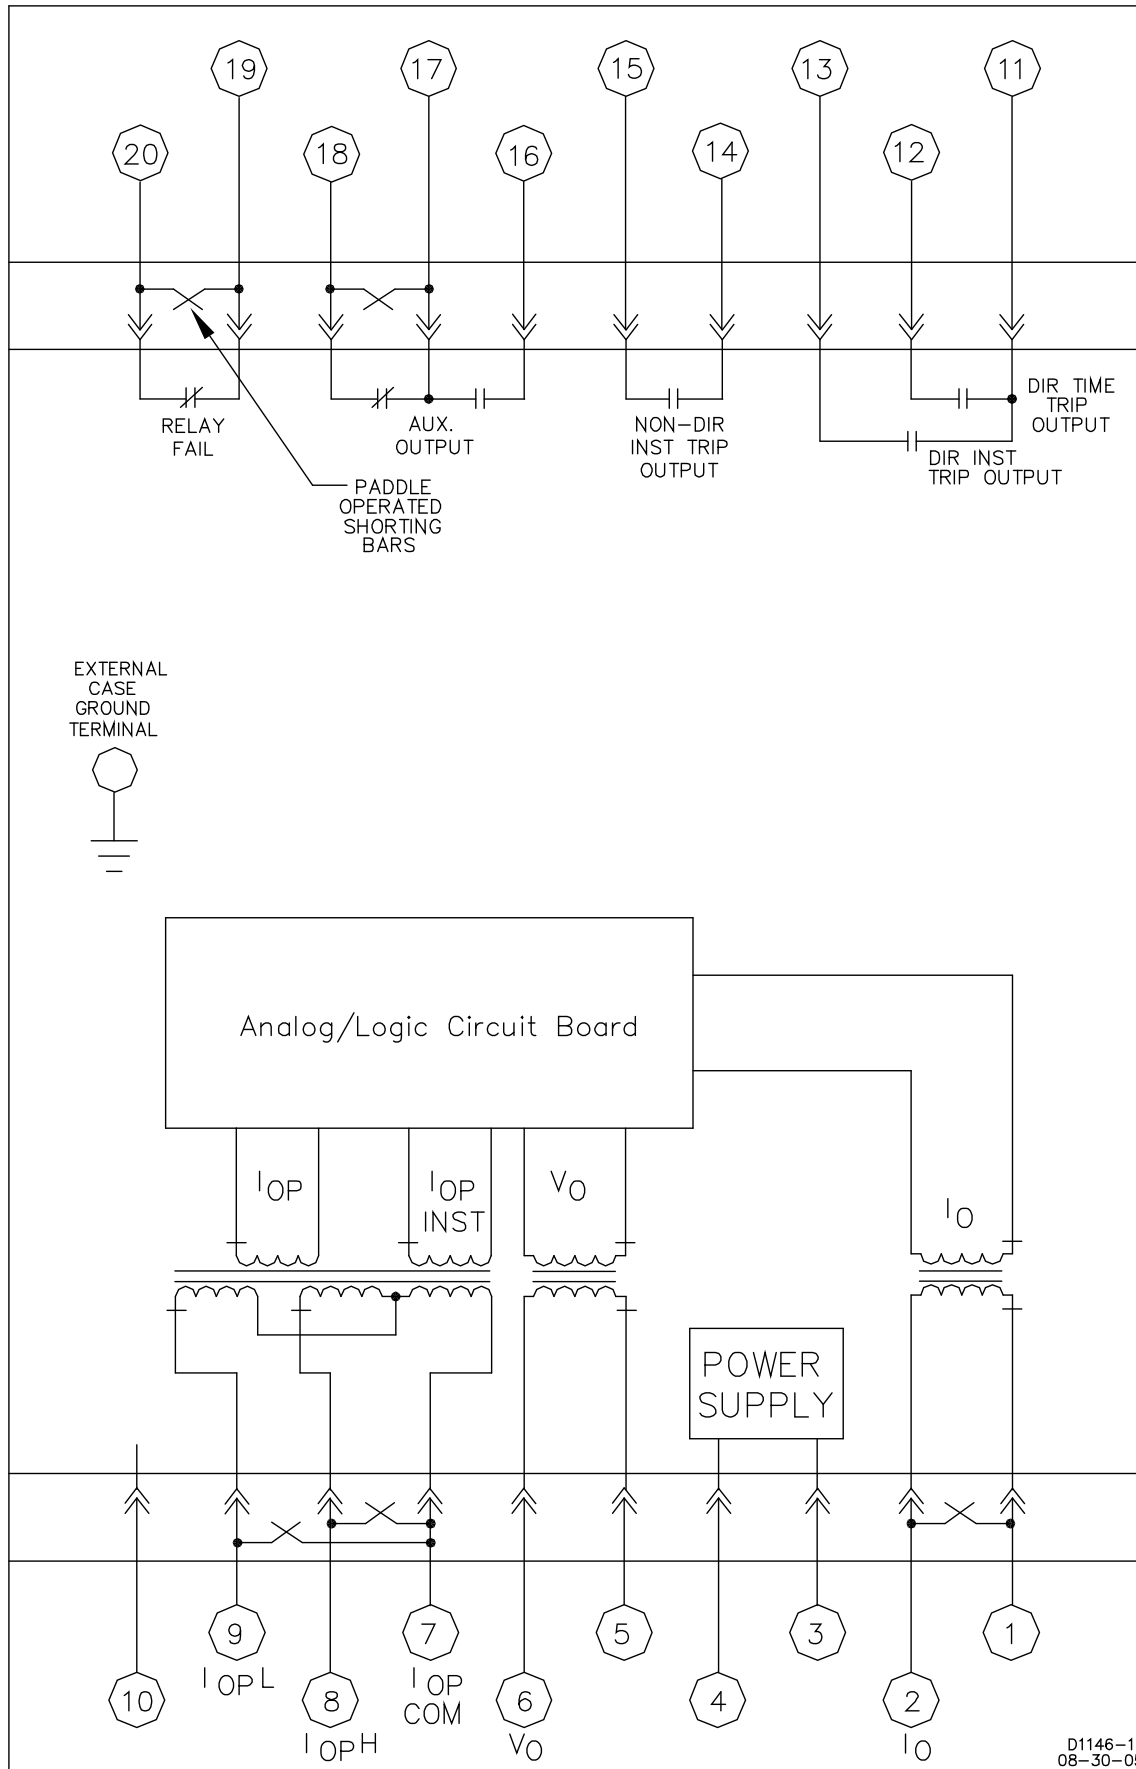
19
17
15
13
11
20
18
16
14
12

RELAY FAIL
AUX. OUTPUT
NON-DIR INST TRIP OUTPUT
DIR TIME TRIP OUTPUT
DIR INST TRIP OUTPUT
PADDLE OPERATED SHORTING BARS

EXTERNAL CASE GROUND TERMINAL

Analog/Logic Circuit Board

$I_{OP}$
$I_{OP}$ INST
$V_O$
$I_O$

POWER SUPPLY

9
7
5
3
1
10
8
6
4
2

$I_{OP}L$
$I_{OP}$ COM
$I_{OP}H$
$V_O$
$I_O$

D1146-1
08-30-0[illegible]